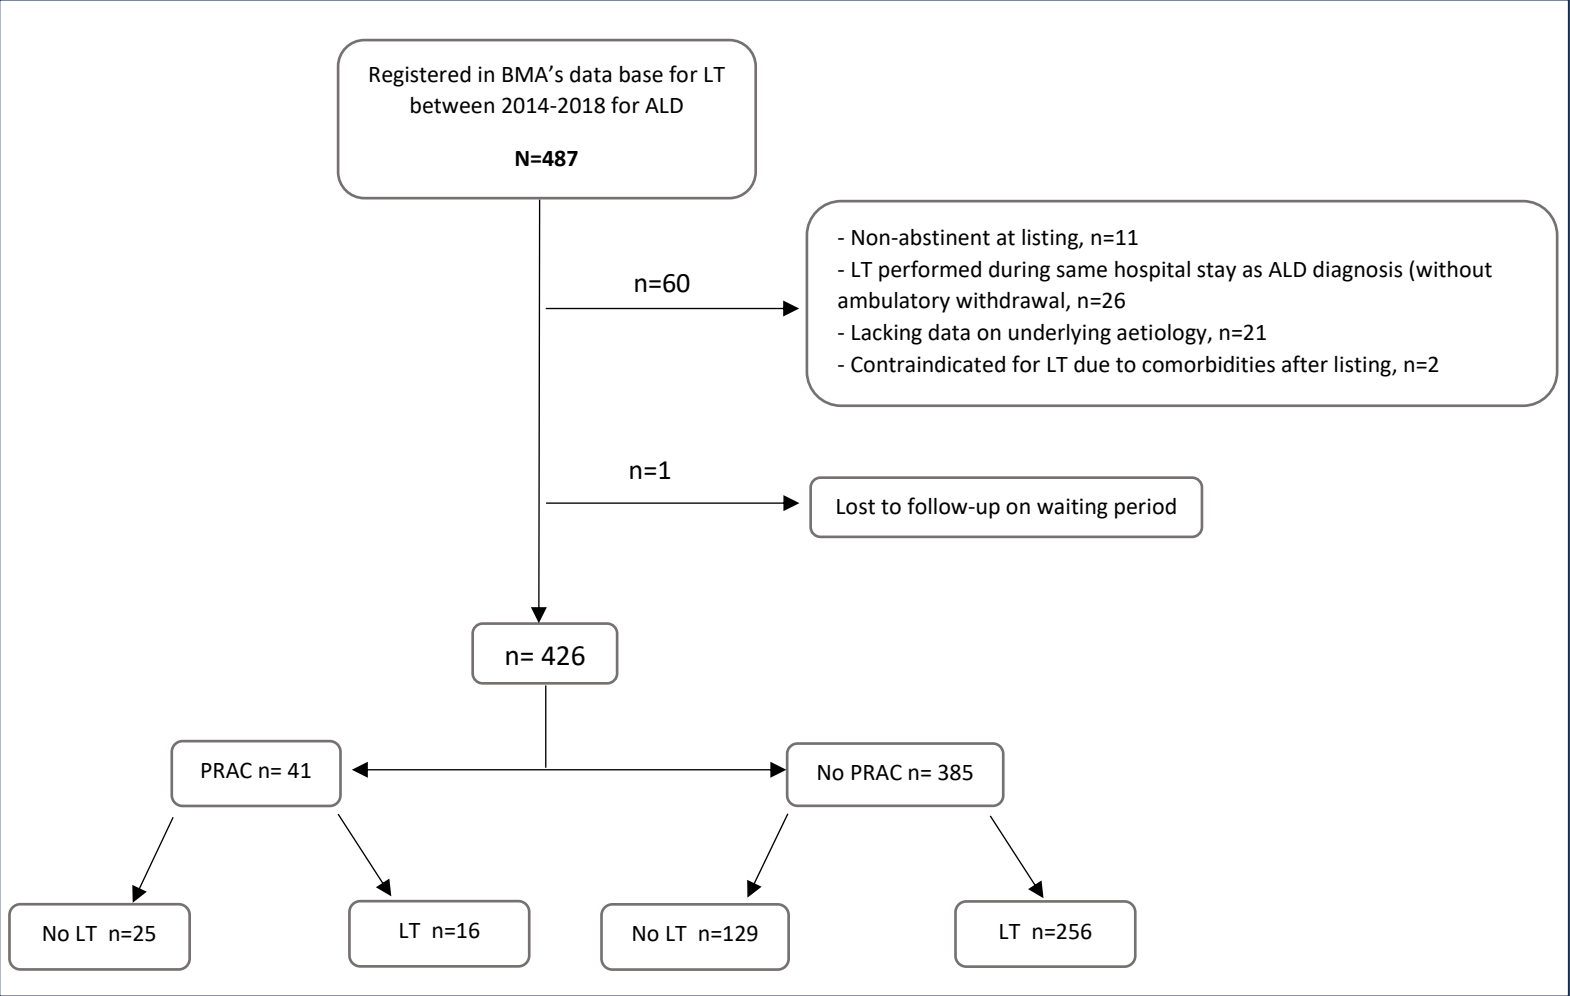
Registered in BMA’s data base for LT between 2014-2018 for ALD

**N=487**

n=60

- Non-abstinent at listing, n=11
- LT performed during same hospital stay as ALD diagnosis (without ambulatory withdrawal, n=26
- Lacking data on underlying aetiology, n=21
- Contraindicated for LT due to comorbidities after listing, n=2

n=1

Lost to follow-up on waiting period

n= 426

PRAC n= 41

No PRAC n= 385

No LT n=25

LT n=16

No LT n=129

LT n=256